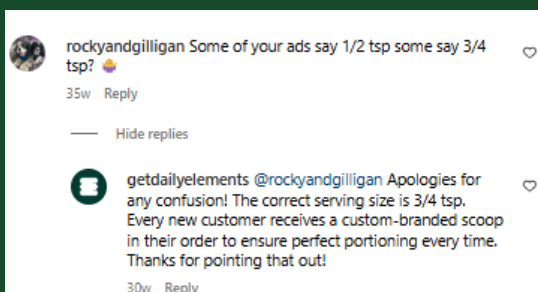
rockyandgilligan Some of your ads say 1/2 tsp some say 3/4 tsp? 🤔

35w Reply

Hide replies

getdailyelements @rockyandgilligan Apologies for any confusion! The correct serving size is 3/4 tsp. Every new customer receives a custom-branded scoop in their order to ensure perfect portioning every time. Thanks for pointing that out!

30w Reply